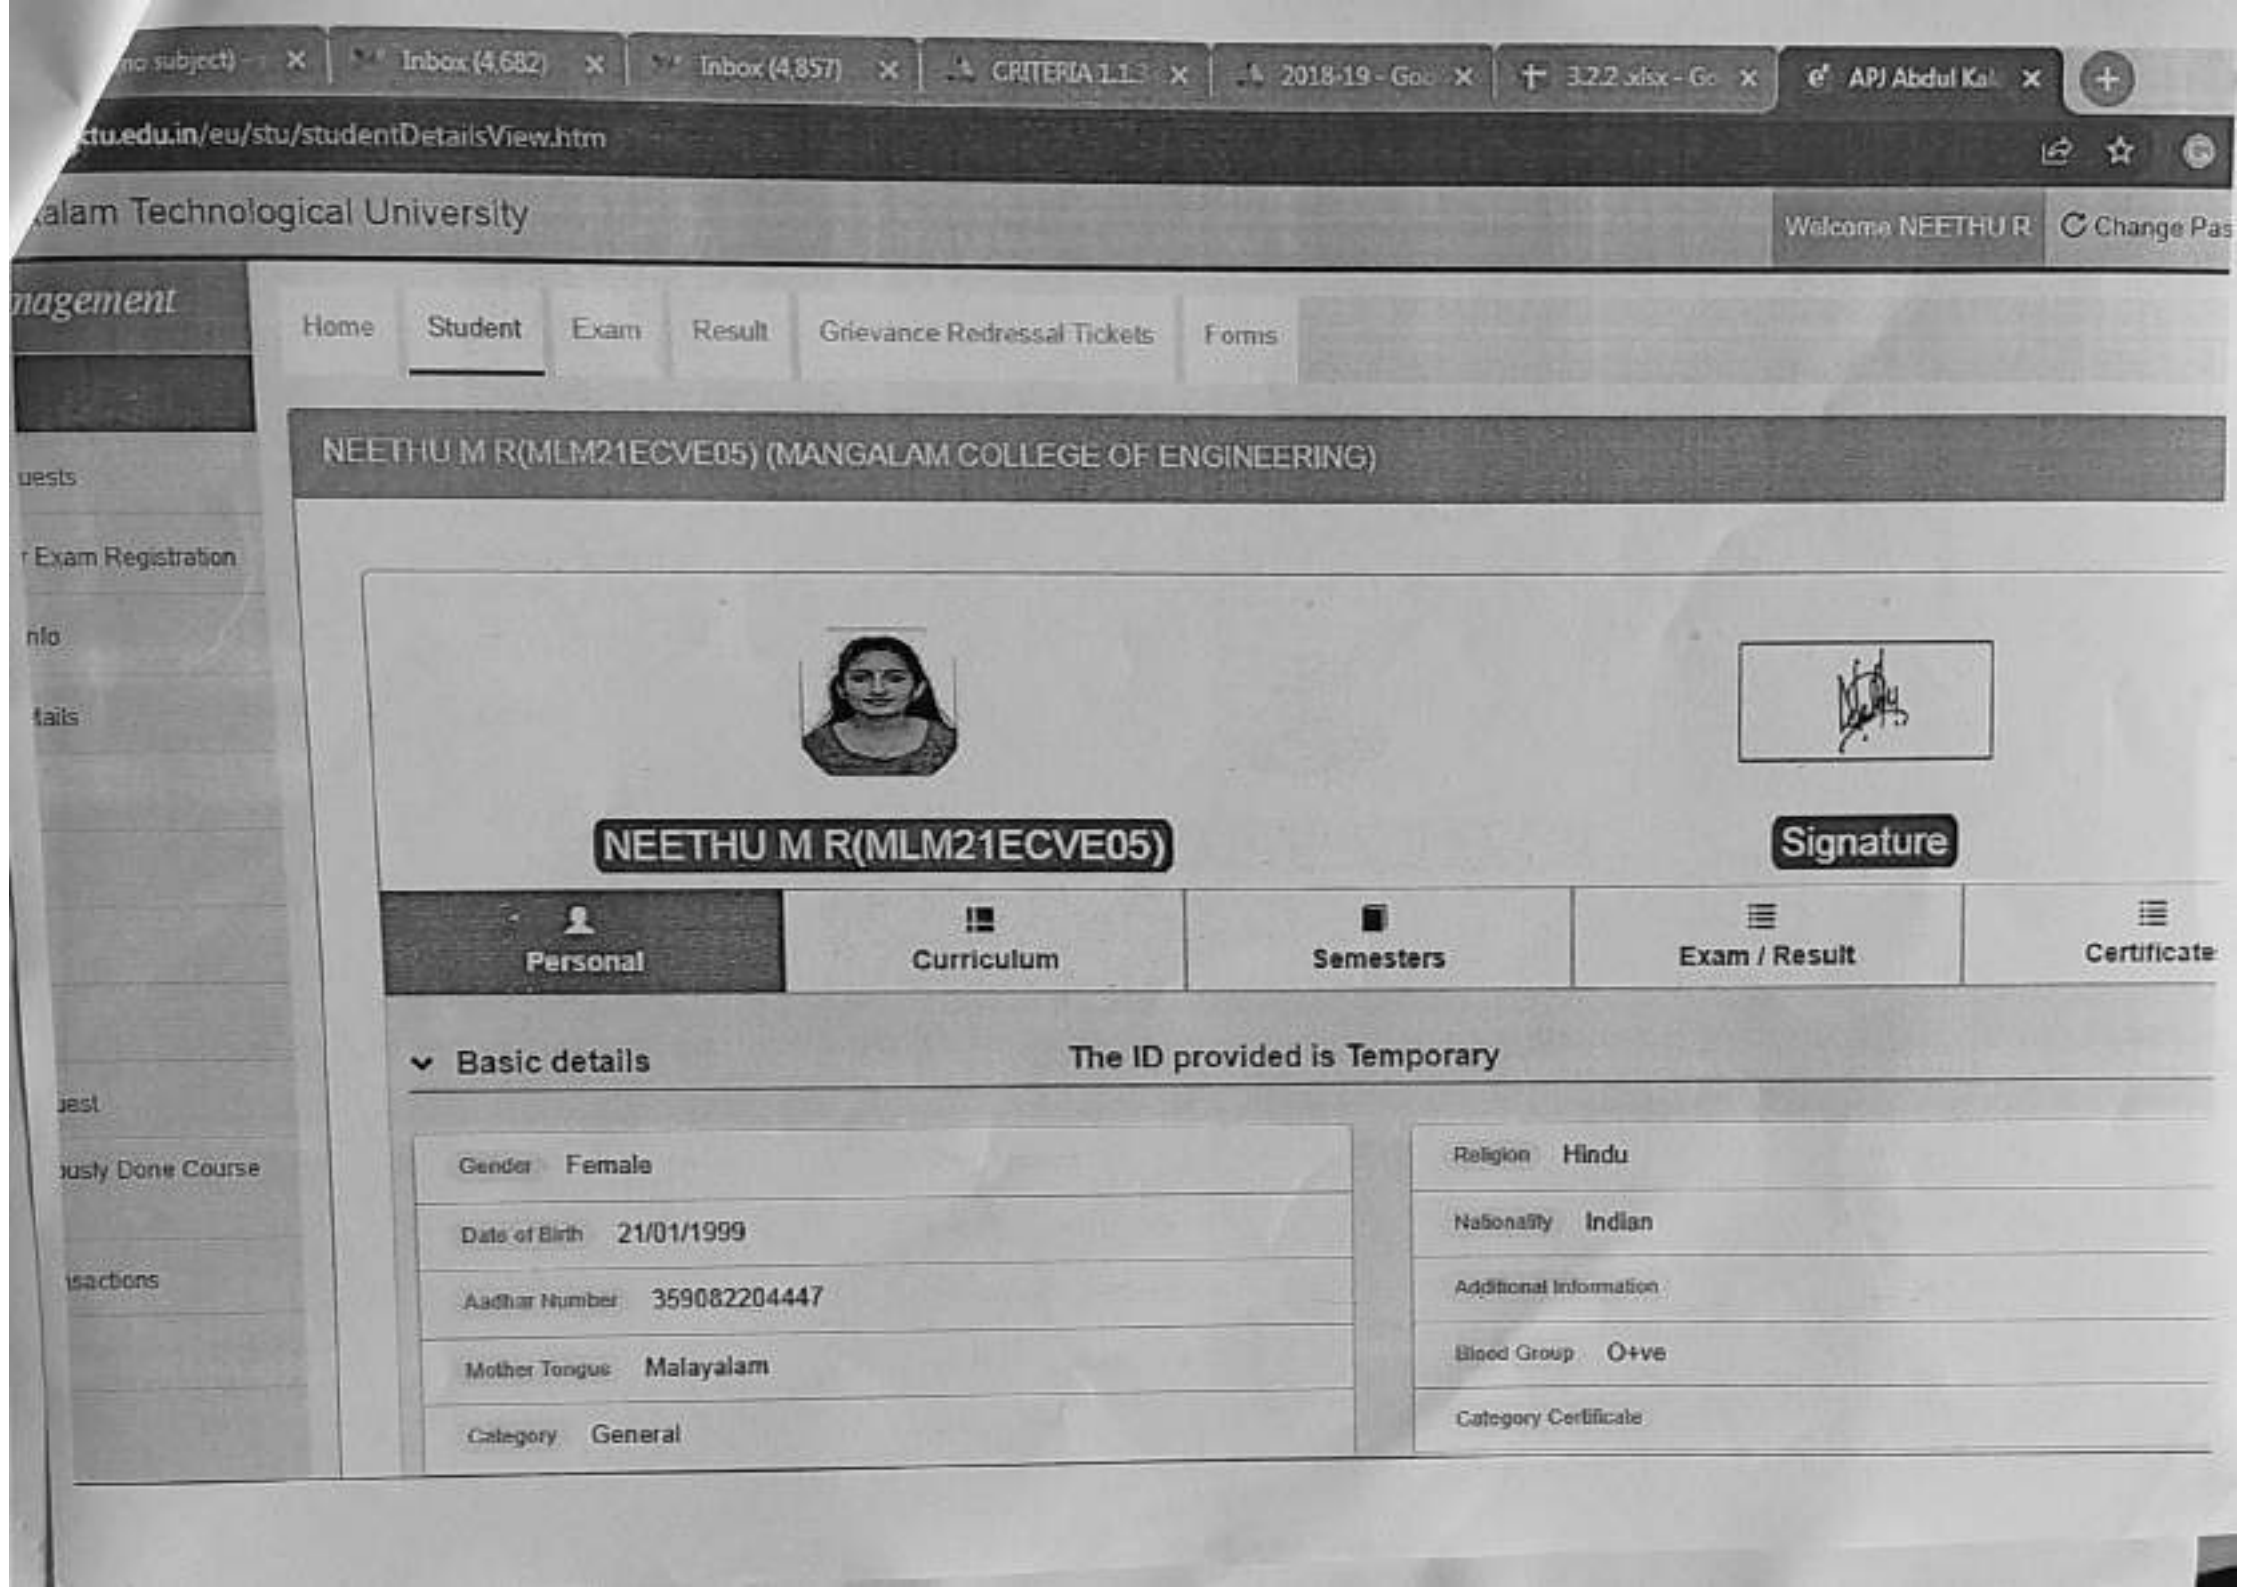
no subject) - ×
Inbox (4,682) ×
Inbox (4,857) ×
CRITERIA 1.1.3 ×
2018-19 - Goo ×
3.2.2.xlsx - Go ×
APJ Abdul Kal ×
+

ktu.edu.in/eu/stu/studentDetailsView.htm

alam Technological University
Welcome NEETHU R
Change Pas

nagement
Home
Student
Exam
Result
Grievance Redressal Tickets
Forms

uests
Exam Registration
nfo
tails
uest
busly Done Course
nsactions

NEETHU M R(MLM21ECVE05) (MANGALAM COLLEGE OF ENGINEERING)

NEETHU M R(MLM21ECVE05)
Signature

Personal
Curriculum
Semesters
Exam / Result
Certificate

Basic details
The ID provided is Temporary

Gender Female
Date of Birth 21/01/1999
Aadhar Number 359082204447
Mother Tongue Malayalam
Category General

Religion Hindu
Nationality Indian
Additional Information
Blood Group O+ve
Category Certificate